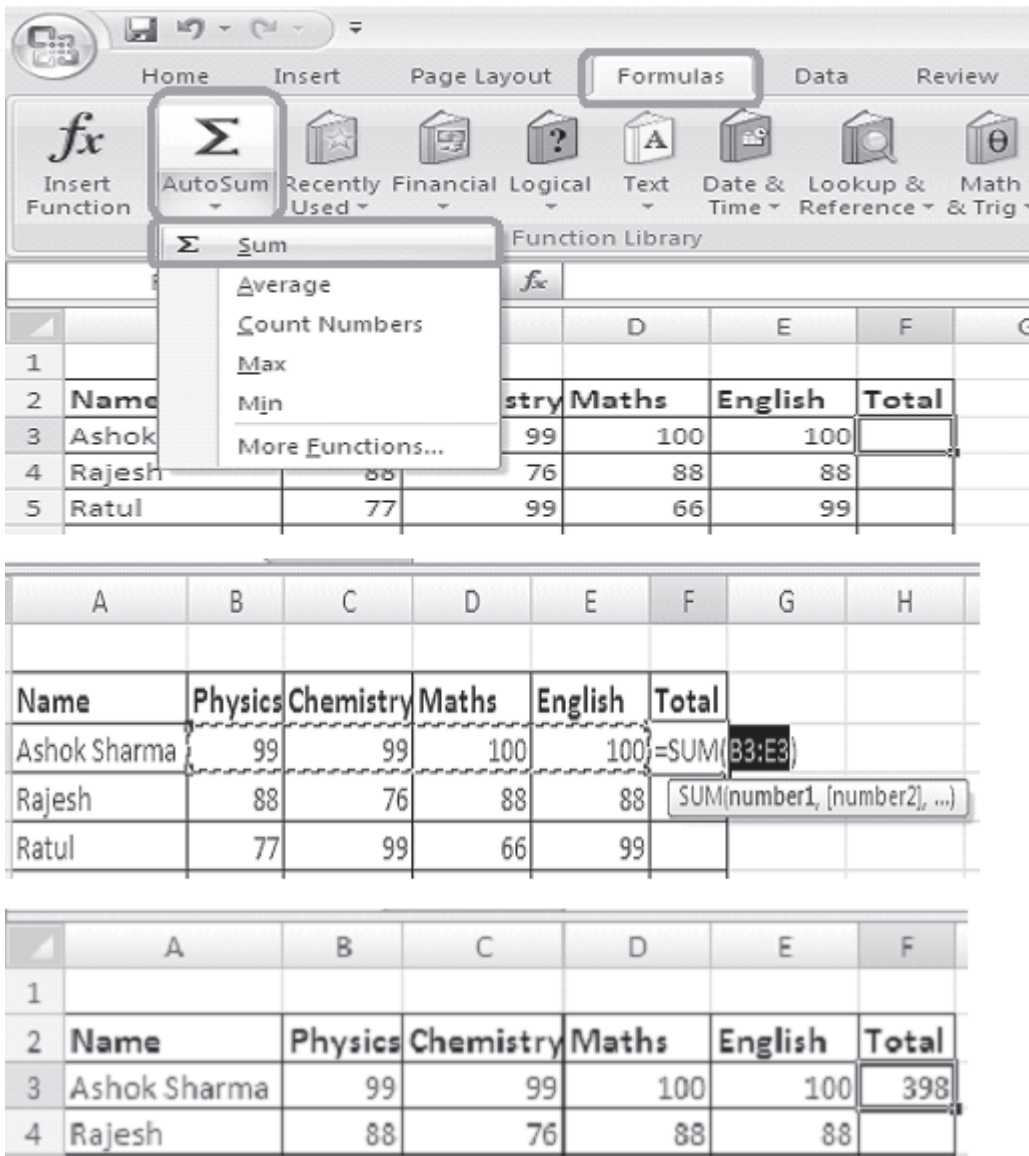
Home Insert Page Layout Formulas Data Review

$fx$ Insert Function | $\Sigma$ AutoSum | Recently Used | Financial | Logical | Text | Date & Time | Lookup & Reference | Math & Trig

Function Library

$\Sigma$ Sum
Average
Count Numbers
Max
Min
More Functions...

$f_x$

| | | | D | E | F | G |
|---|---|---|---|---|---|---|
| 1 | | | | | | |
| 2 | Name | | stry | Maths | English | Total |
| 3 | Ashok | | 99 | 100 | 100 | |
| 4 | Rajesh | 88 | 76 | 88 | 88 | |
| 5 | Ratul | 77 | 99 | 66 | 99 | |

| A | B | C | D | E | F | G | H |
|---|---|---|---|---|---|---|---|
| | | | | | | | |
| Name | Physics | Chemistry | Maths | English | Total | | |
| Ashok Sharma | 99 | 99 | 100 | 100 | =SUM(B3:E3) | | |
| Rajesh | 88 | 76 | 88 | 88 | SUM(number1, [number2], ...) | | |
| Ratul | 77 | 99 | 66 | 99 | | | |

| | A | B | C | D | E | F |
|---|---|---|---|---|---|---|
| 1 | | | | | | |
| 2 | Name | Physics | Chemistry | Maths | English | Total |
| 3 | Ashok Sharma | 99 | 99 | 100 | 100 | 398 |
| 4 | Rajesh | 88 | 76 | 88 | 88 | |